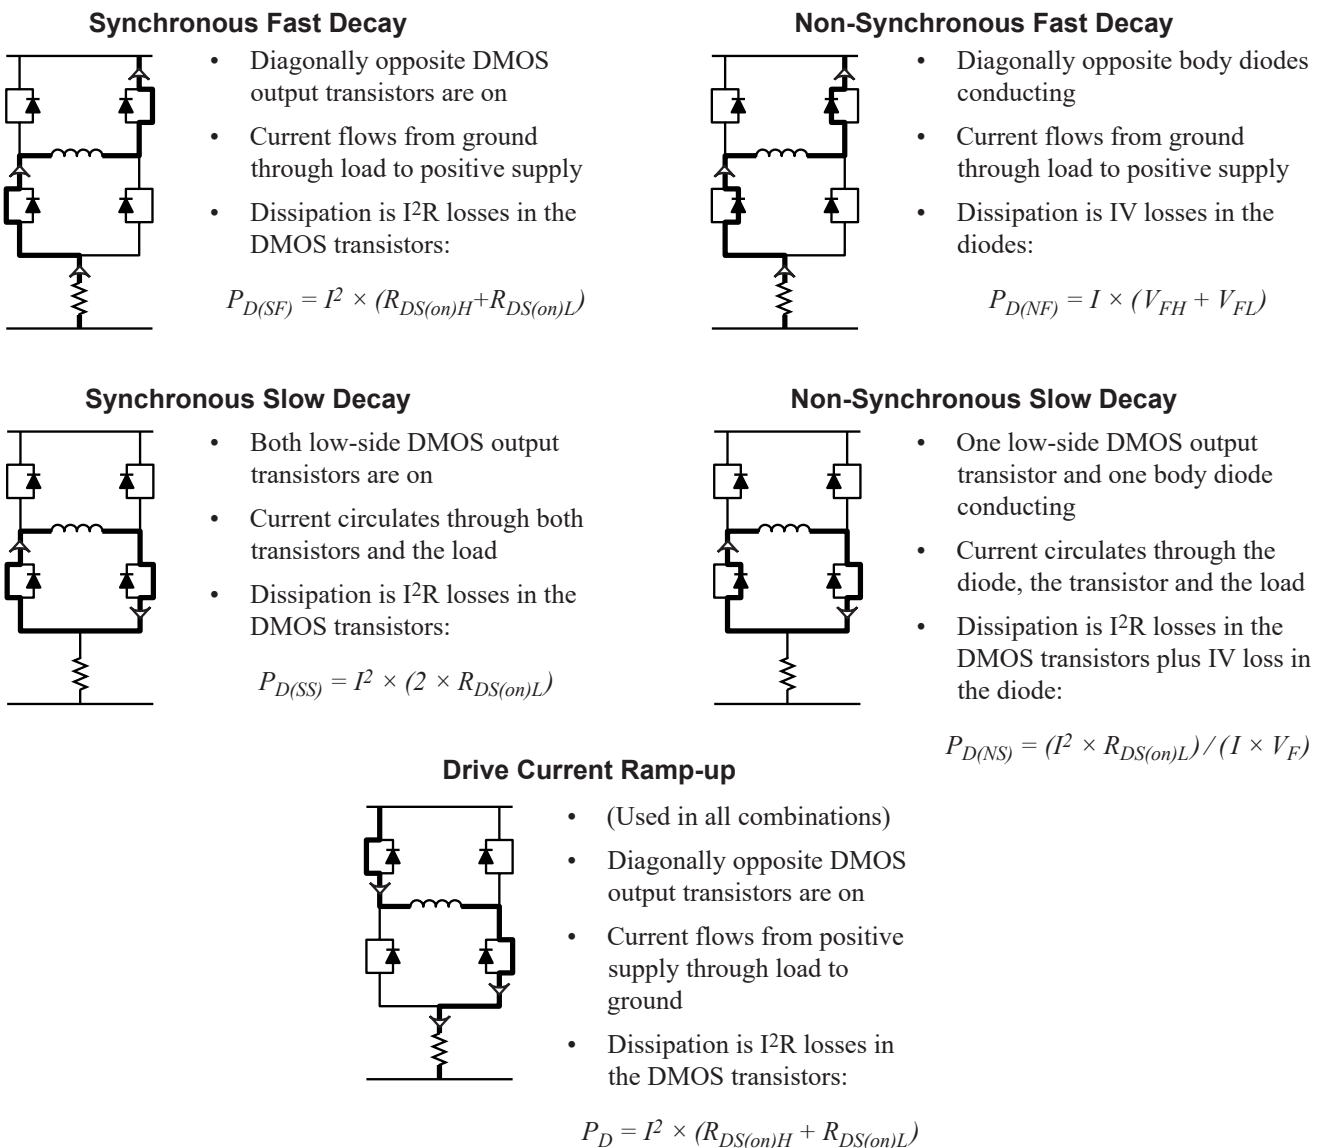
**Synchronous Fast Decay**

- Diagonally opposite DMOS output transistors are on
- Current flows from ground through load to positive supply
- Dissipation is I²R losses in the DMOS transistors:

$P_{D(SF)} = I^2 \times (R_{DS(on)H}+R_{DS(on)L})$

**Non-Synchronous Fast Decay**

- Diagonally opposite body diodes conducting
- Current flows from ground through load to positive supply
- Dissipation is IV losses in the diodes:

$P_{D(NF)} = I \times (V_{FH} + V_{FL})$

**Synchronous Slow Decay**

- Both low-side DMOS output transistors are on
- Current circulates through both transistors and the load
- Dissipation is I²R losses in the DMOS transistors:

$P_{D(SS)} = I^2 \times (2 \times R_{DS(on)L})$

**Non-Synchronous Slow Decay**

- One low-side DMOS output transistor and one body diode conducting
- Current circulates through the diode, the transistor and the load
- Dissipation is I²R losses in the DMOS transistors plus IV loss in the diode:

$P_{D(NS)} = (I^2 \times R_{DS(on)L}) / (I \times V_F)$

**Drive Current Ramp-up**

- (Used in all combinations)
- Diagonally opposite DMOS output transistors are on
- Current flows from positive supply through load to ground
- Dissipation is I²R losses in the DMOS transistors:

$P_D = I^2 \times (R_{DS(on)H} + R_{DS(on)L})$